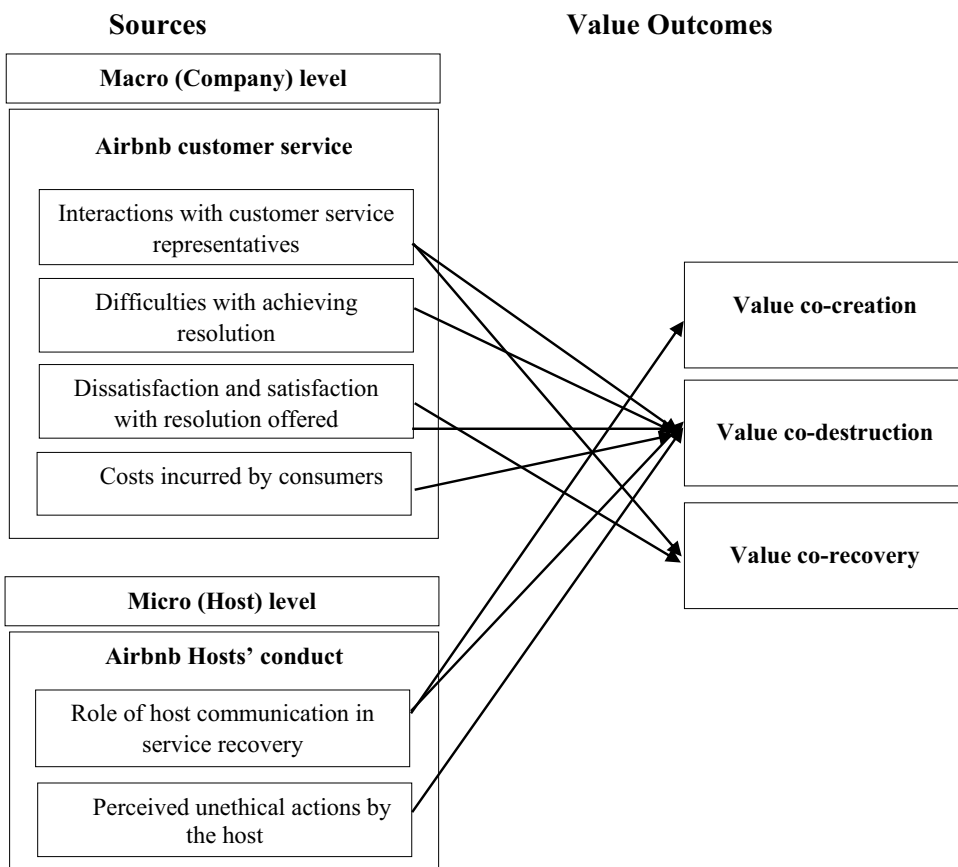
Sources

Value Outcomes

Macro (Company) level

Airbnb customer service

Interactions with customer service representatives

Difficulties with achieving resolution

Dissatisfaction and satisfaction with resolution offered

Costs incurred by consumers

Micro (Host) level

Airbnb Hosts' conduct

Role of host communication in service recovery

Perceived unethical actions by the host

Value co-creation

Value co-destruction

Value co-recovery